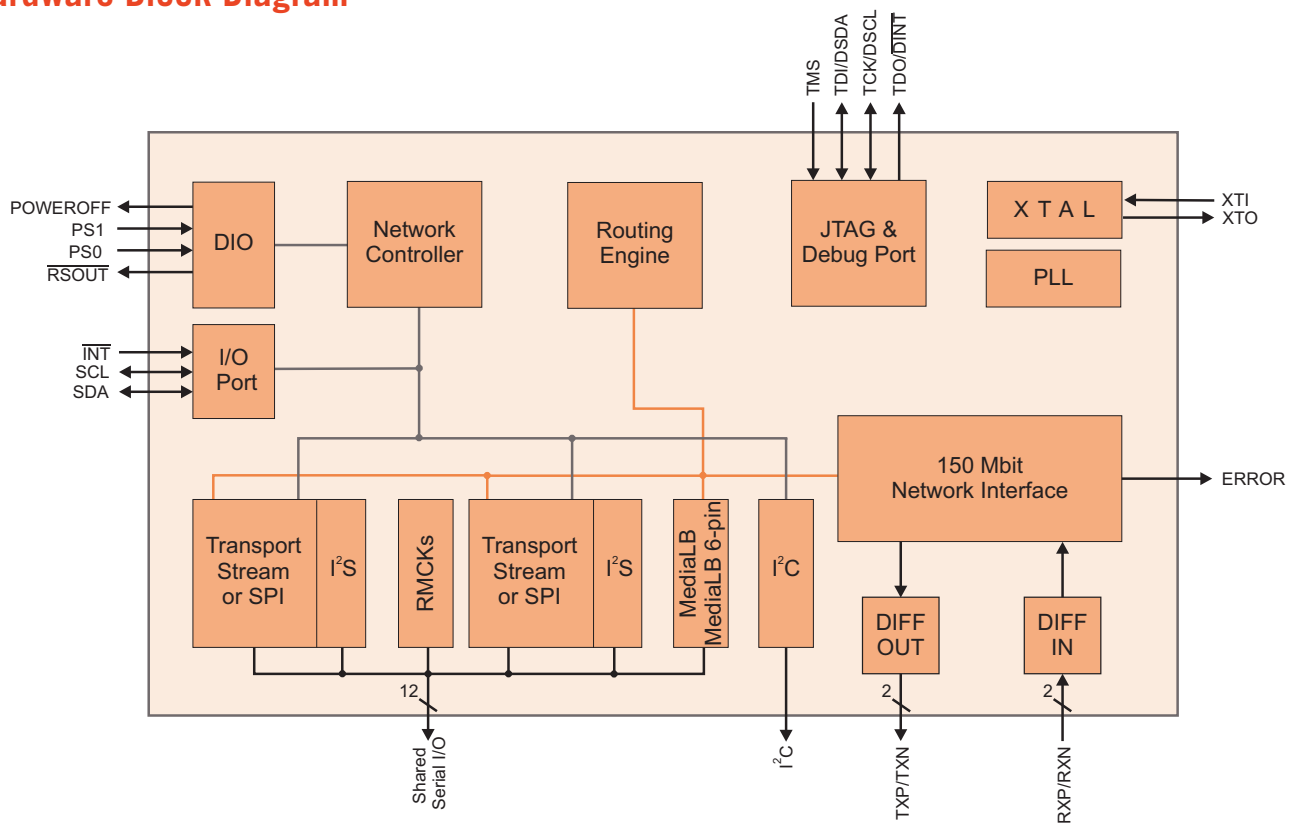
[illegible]rdware Block Diagram

TMS
TDI/DSDA
TCK/DSCL
TDO/$\overline{DINT}$

POWEROFF
PS1
PS0
$\overline{RSOUT}$

DIO

Network Controller

Routing Engine

JTAG & Debug Port

X T A L

XTI
XTO

PLL

$\overline{INT}$
SCL
SDA

I/O Port

150 Mbit Network Interface

ERROR

Transport Stream or SPI

$I^2S$

RMCKs

Transport Stream or SPI

$I^2S$

MediaLB
MediaLB 6-pin

$I^2C$

DIFF OUT

DIFF IN

12

2

2

Shared Serial I/O

$I^2C$

TXP/TXN

RXP/RXN